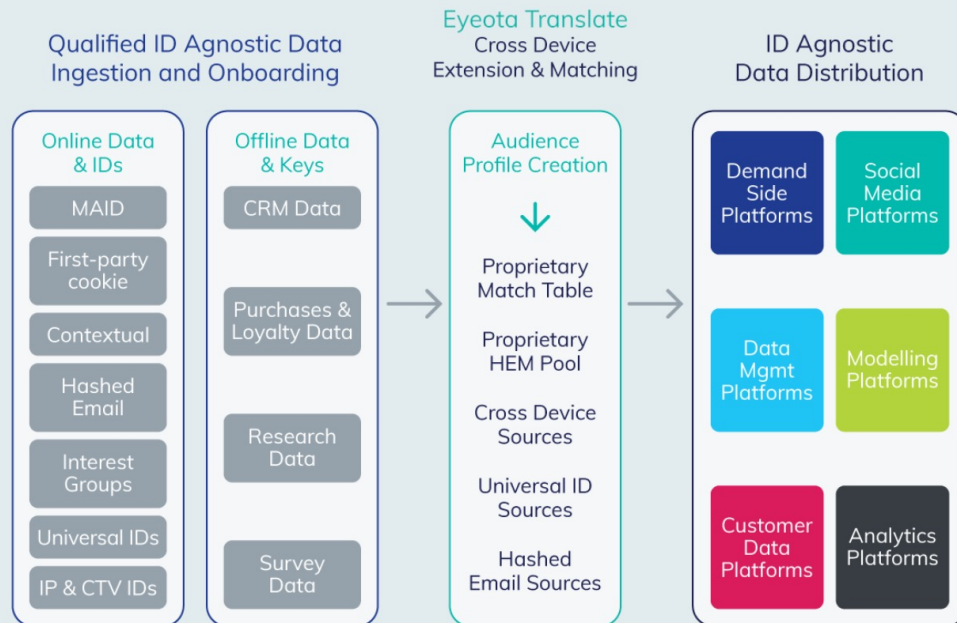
Qualified ID Agnostic Data Ingestion and Onboarding

Eyeota Translate
Cross Device Extension & Matching

ID Agnostic Data Distribution

Online Data & IDs

MAID

First-party cookie

Contextual

Hashed Email

Interest Groups

Universal IDs

IP & CTV IDs

Offline Data & Keys

CRM Data

Purchases & Loyalty Data

Research Data

Survey Data

Audience Profile Creation

Proprietary Match Table

Proprietary HEM Pool

Cross Device Sources

Universal ID Sources

Hashed Email Sources

Demand Side Platforms

Social Media Platforms

Data Mgmt Platforms

Modelling Platforms

Customer Data Platforms

Analytics Platforms